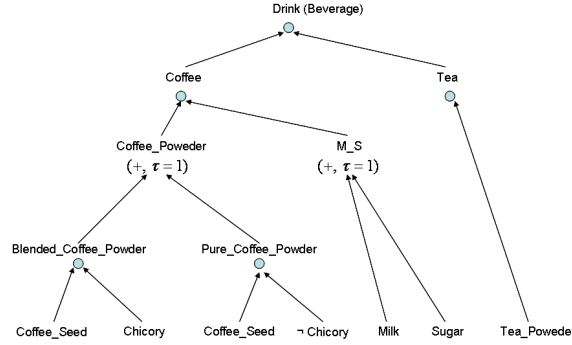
Drink (Beverage)

Coffee

Tea

Coffee_Poweder
$(+, \tau = 1)$

M_S
$(+, \tau = 1)$

Blended_Coffee_Powder

Pure_Coffee_Powder

Coffee_Seed

Chicory

Coffee_Seed

$\neg$ Chicory

Milk

Sugar

Tea_Powede